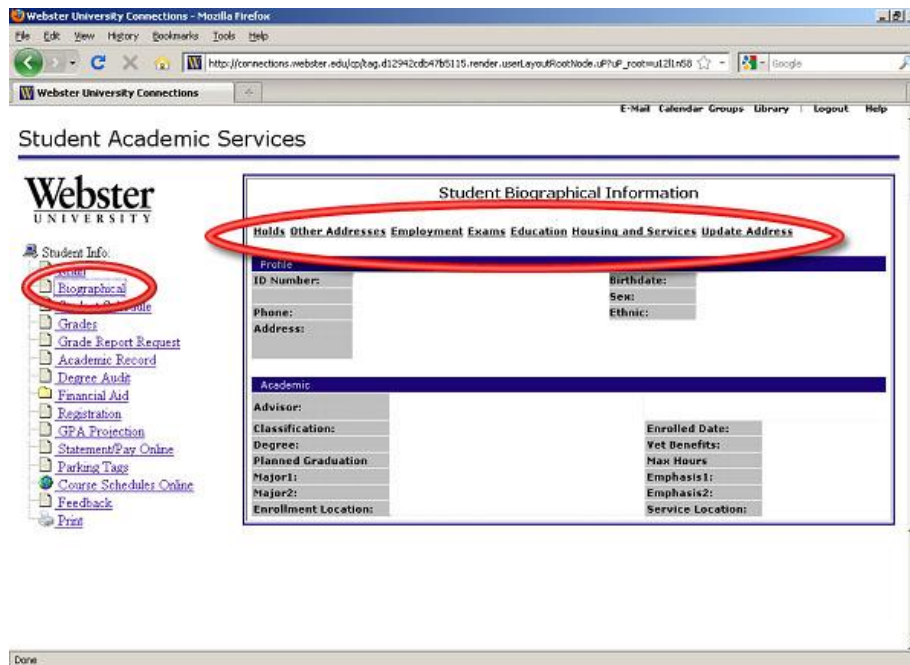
Webster University Connections - Mozilla Firefox

File Edit View History Bookmarks Tools Help

http://connections.webster.edu/cp/tag.d12942cdb47b5115.render.userLayoutRootNode.uP?uP_root=u12l1n58

Google

Webster University Connections

E-Mail Calendar Groups Library | Logout Help

Student Academic Services

Webster
UNIVERSITY

Student Info:
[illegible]
Biographical
Student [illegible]
Grades
Grade Report Request
Academic Record
Degree Audit
Financial Aid
Registration
GPA Projection
Statement/Pay Online
Parking Tags
Course Schedules Online
Feedback
Print

Student Biographical Information

Holds Other Addresses Employment Exams Education Housing and Services Update Address

Profile

| ID Number: | | Birthdate: | |
|---|---|---|---|
| | | Sex: | |
| Phone: | | Ethnic: | |
| Address: | | | |

Academic

| Advisor: | | | |
|---|---|---|---|
| Classification: | | Enrolled Date: | |
| Degree: | | Vet Benefits: | |
| Planned Graduation | | Max Hours | |
| Major1: | | Emphasis1: | |
| Major2: | | Emphasis2: | |
| Enrollment Location: | | Service Location: | |

Done